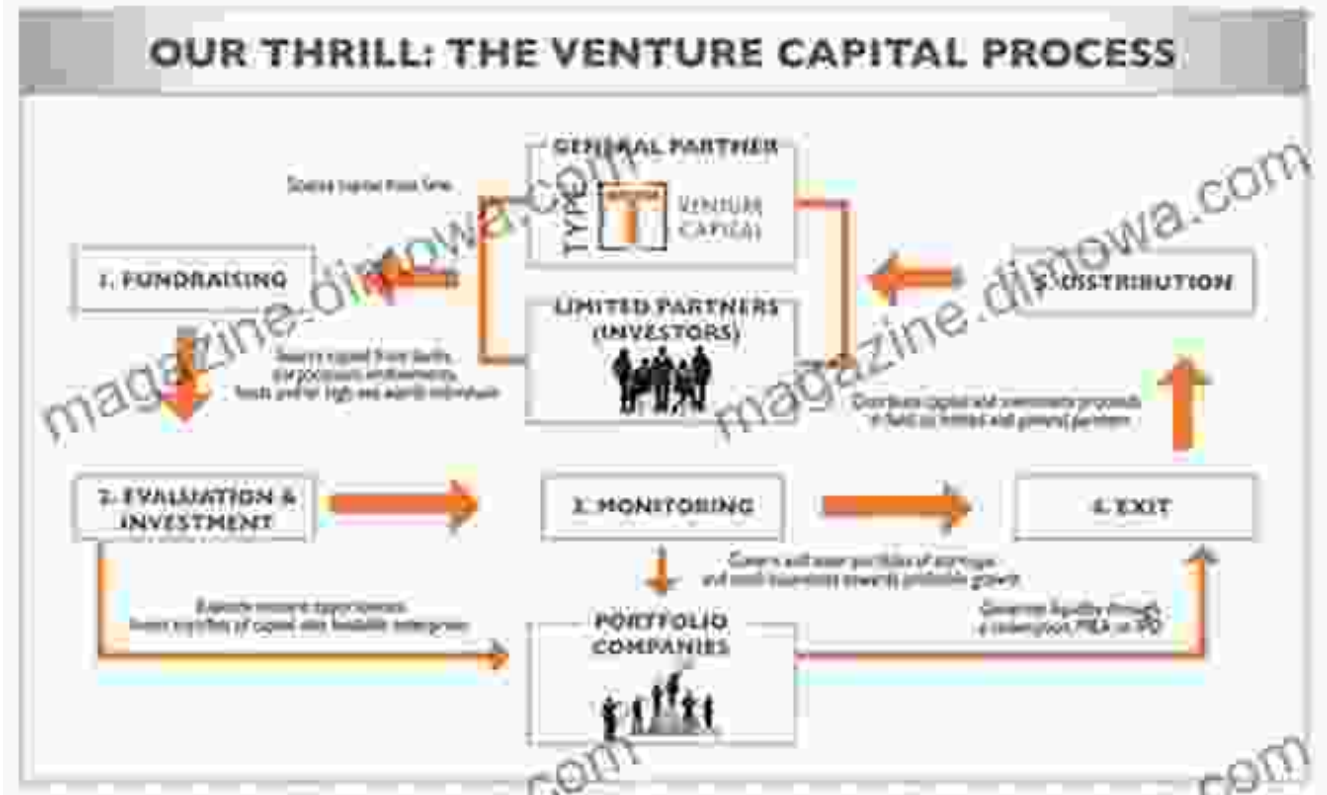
OUR THRILL: THE VENTURE CAPITAL PROCESS

GENERAL PARTNER

TYPE

VENTURE CAPITAL

Source capital from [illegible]

1. FUNDRAISING

LIMITED PARTNERS (INVESTORS)

Source capital from banks, corporations, endowments, funds and/or high net worth individuals

5. DISTRIBUTION

Distribute capital and investment proceeds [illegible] to limited and general partners

2. EVALUATION & INVESTMENT

3. MONITORING

4. EXIT

Oversee and steer portfolio of startups and work towards profitable growth

Evaluate investment opportunities. Invest tranches of capital into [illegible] enterprises

PORTFOLIO COMPANIES

Generate liquidity through a redemption, M&A or IPO

magazine.dimowa.com

magazine.dimowa.com

magazine.dimowa.com

.com

.com